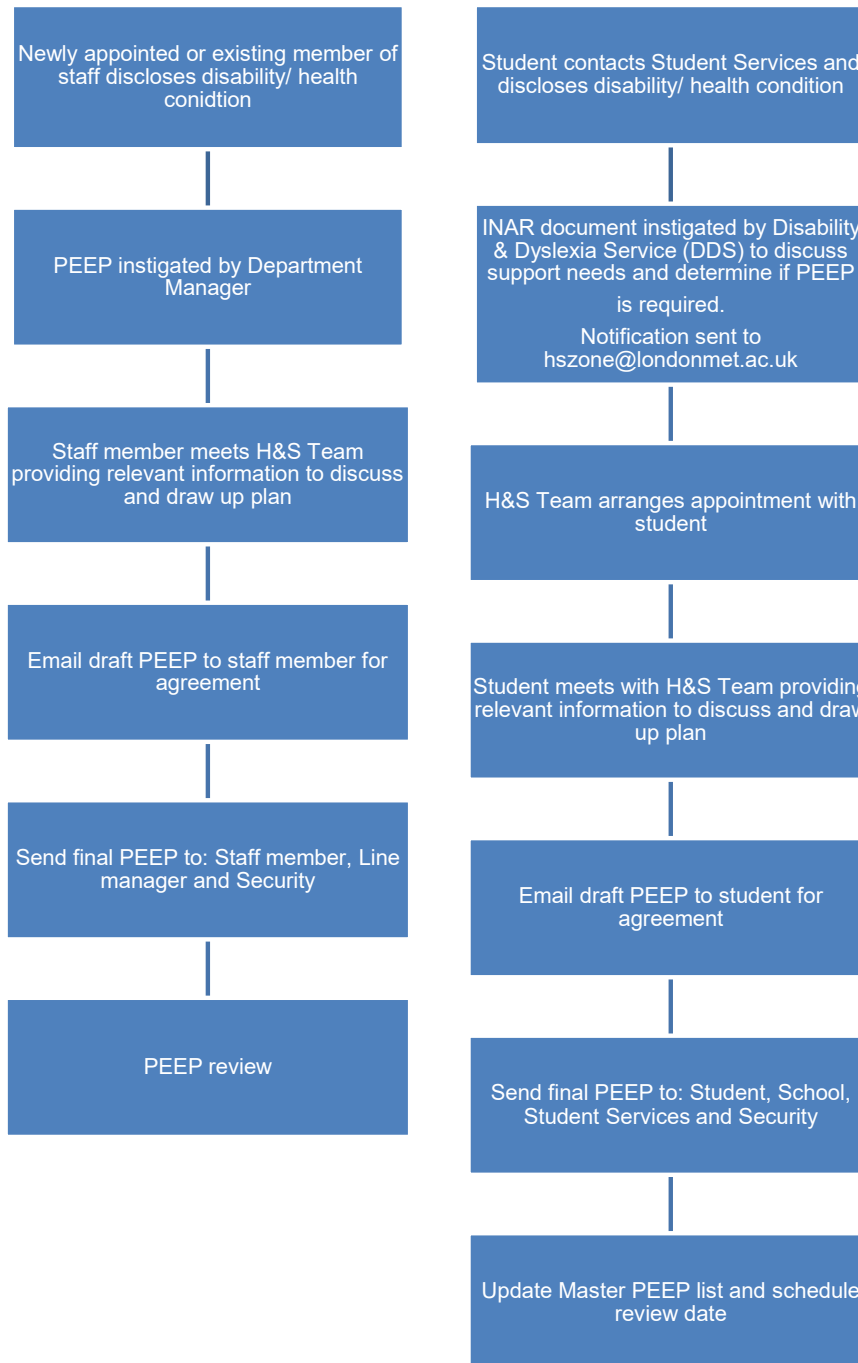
Newly appointed or existing member of staff discloses disability/ health conidtion

PEEP instigated by Department Manager

Staff member meets H&S Team providing relevant information to discuss and draw up plan

Email draft PEEP to staff member for agreement

Send final PEEP to: Staff member, Line manager and Security

PEEP review

Student contacts Student Services and discloses disability/ health condition

INAR document instigated by Disability & Dyslexia Service (DDS) to discuss support needs and determine if PEEP is required.

Notification sent to hszone@londonmet.ac.uk

H&S Team arranges appointment with student

Student meets with H&S Team providing relevant information to discuss and draw up plan

Email draft PEEP to student for agreement

Send final PEEP to: Student, School, Student Services and Security

Update Master PEEP list and schedule review date